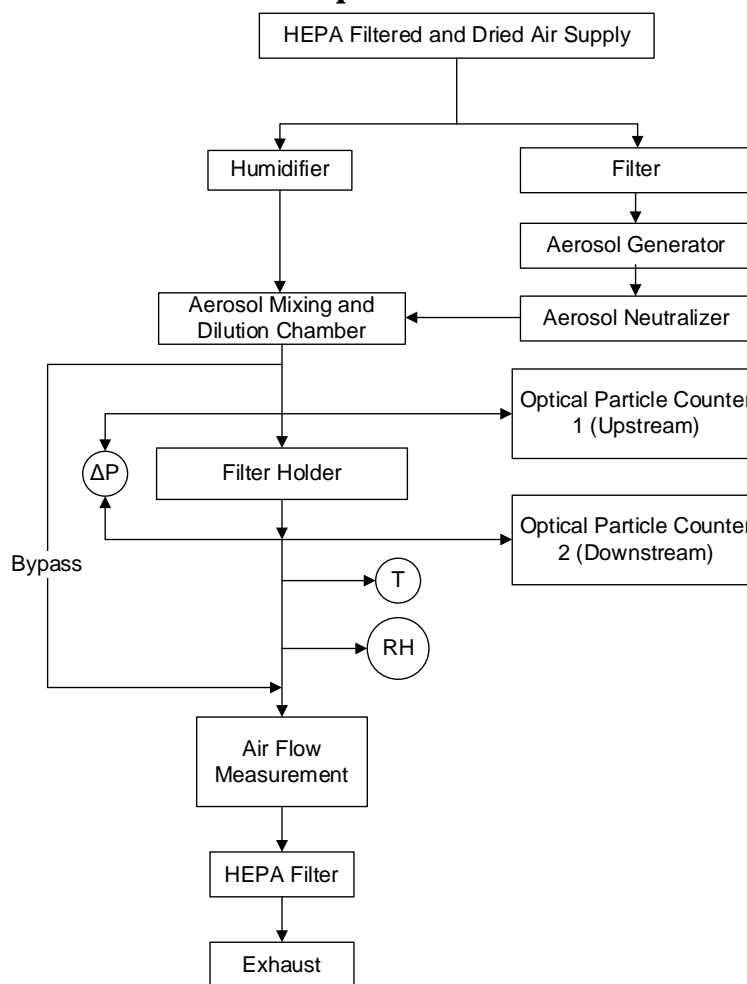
HEPA Filtered and Dried Air Supply

Humidifier

Filter

Aerosol Generator

Aerosol Mixing and Dilution Chamber

Aerosol Neutralizer

Optical Particle Counte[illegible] 1 (Upstream)

ΔP

Filter Holder

Optical Particle Counte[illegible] 2 (Downstream)

Bypass

T

RH

Air Flow Measurement

HEPA Filter

Exhaust